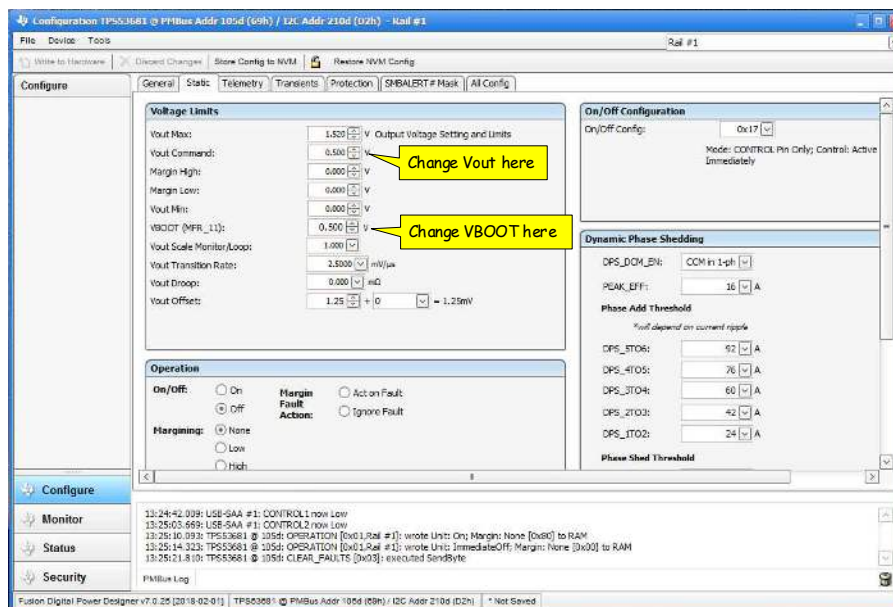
Configuration TPS53681 @ PMBus Addr 105d (69h) / I2C Addr 210d (D2h) - Rail #1

File Device Tools

Rail #1

Write to Hardware | Discard Changes | Store Config to NVM | Restore NVM Config

Configure

General | Static | Telemetry | Transients | Protection | SMBALERT# Mask | All Config

Voltage Limits

Vout Max: 1.520 V Output Voltage Setting and Limits
Vout Command: 0.500 V
Margin High: 0.000 V
Margin Low: 0.000 V
Vout Min: 0.000 V
VBOOT (MFR_11): 0.500 V
Vout Scale Monitor/Loop: 1.000
Vout Transition Rate: 2.5000 mV/µs
Vout Droop: 0.000 mΩ
Vout Offset: 1.25 + 0 = 1.25mV

Change Vout here

Change VBOOT here

On/Off Configuration

On/Off Config: 0x17

Mode: CONTROL Pin Only; Control: Active Immediately

Dynamic Phase Shedding

DPS_DCM_EN: CCM in 1-ph
PEAK_EFF: 16 A

Phase Add Threshold

*will depend on current ripple

DPS_5TO6: 92 A
DPS_4TO5: 76 A
DPS_3TO4: 60 A
DPS_2TO3: 42 A
DPS_1TO2: 24 A

Phase Shed Threshold

Operation

On/Off: On Off
Margin Fault Action: Act on Fault Ignore Fault
Margining: None Low High

Configure
Monitor
Status
Security

13:24:42.009: USB-SAA #1: CONTROL1 now Low
13:25:03.669: USB-SAA #1: CONTROL2 now Low
13:25:10.093: TPS53681 @ 105d: OPERATION [0x01,Rail #1]: wrote Unit: On; Margin: None [0x80] to RAM
13:25:14.323: TPS53681 @ 105d: OPERATION [0x01,Rail #1]: wrote Unit: ImmediateOff; Margin: None [0x00] to RAM
13:25:21.810: TPS53681 @ 105d: CLEAR_FAULTS [0x03]: executed SendByte

PMBus Log

Fusion Digital Power Designer v7.0.25 [2018-02-01] | TPS53681 @ PMBus Addr 105d (69h) / I2C Addr 210d (D2h) | * Not Saved